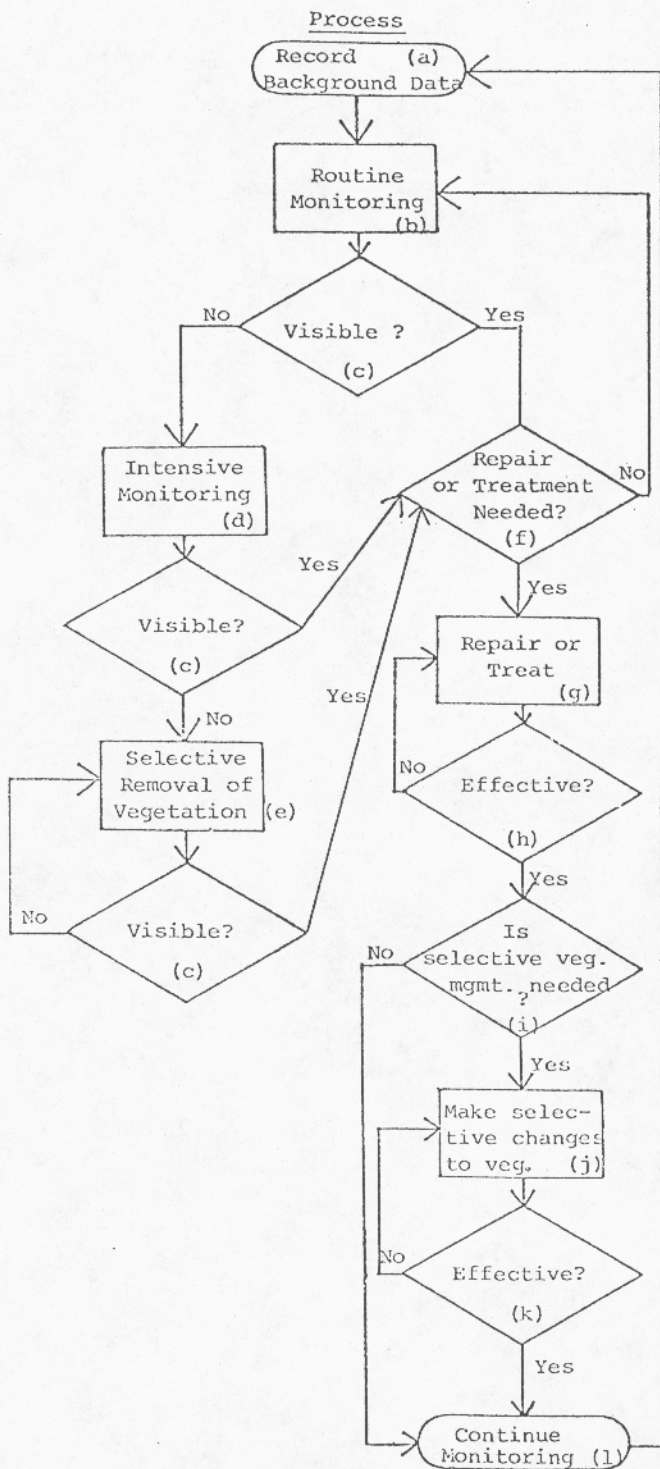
Process

Record (a) Background Data

Routine Monitoring (b)

Visible ? (c)

No

Yes

Intensive Monitoring (d)

Repair or Treatment Needed? (f)

No

Yes

Visible? (c)

Yes

No

Repair or Treat (g)

Yes

Selective Removal of Vegetation (e)

No

Effective? (h)

Yes

No

Visible? (c)

No

Is selective veg. mgmt. needed ? (i)

Yes

Make selective changes to veg. (j)

No

Effective? (k)

Yes

Continue Monitoring (l)